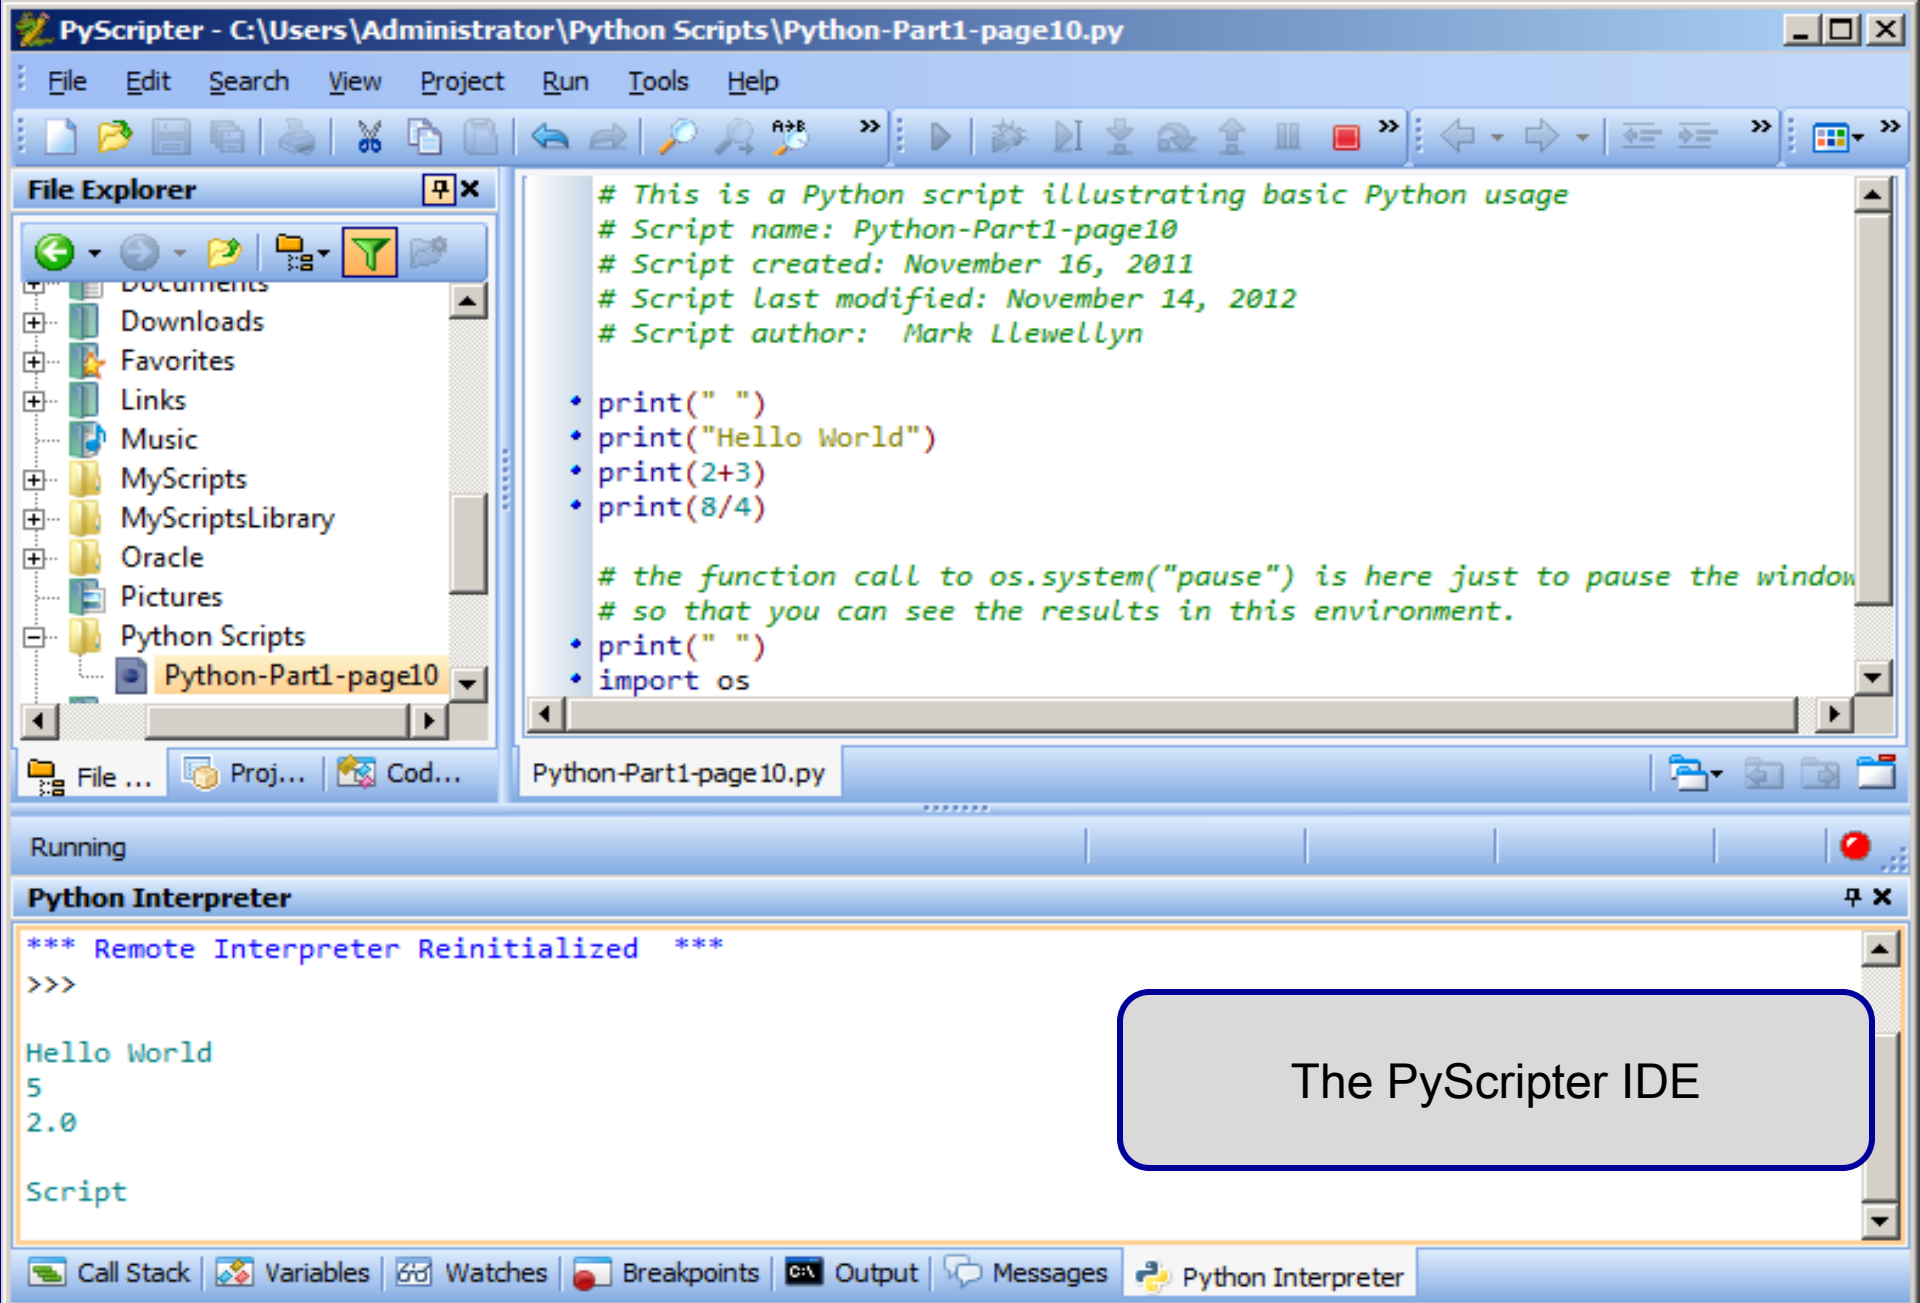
PyScripter - C:\Users\Administrator\Python Scripts\Python-Part1-page10.py

File Edit Search View Project Run Tools Help

File Explorer

Documents
Downloads
Favorites
Links
Music
MyScripts
MyScriptsLibrary
Oracle
Pictures
Python Scripts
Python-Part1-page10

File ... Proj... Cod...

# This is a Python script illustrating basic Python usage
# Script name: Python-Part1-page10
# Script created: November 16, 2011
# Script last modified: November 14, 2012
# Script author: Mark Llewellyn

print(" ")
print("Hello World")
print(2+3)
print(8/4)

# the function call to os.system("pause") is here just to pause the window
# so that you can see the results in this environment.
print(" ")
import os

Python-Part1-page10.py

Running

Python Interpreter

*** Remote Interpreter Reinitialized ***
>>>

Hello World
5
2.0

Script

The PyScripter IDE

Call Stack Variables Watches Breakpoints Output Messages Python Interpreter